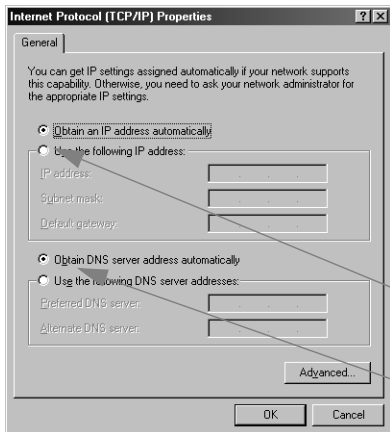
Internet Protocol (TCP/IP) Properties

?

X

General

You can get IP settings assigned automatically if your network supports this capability. Otherwise, you need to ask your network administrator for the appropriate IP settings.

Obtain an IP address automatically

U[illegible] the following IP address:

IP address:

Subnet mask:

Default gateway:

Obtain DNS server address automatically

Use the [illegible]owing DNS server addresses:

Preferred DNS server:

Alternate DNS server:

Advanced...

OK

Cancel